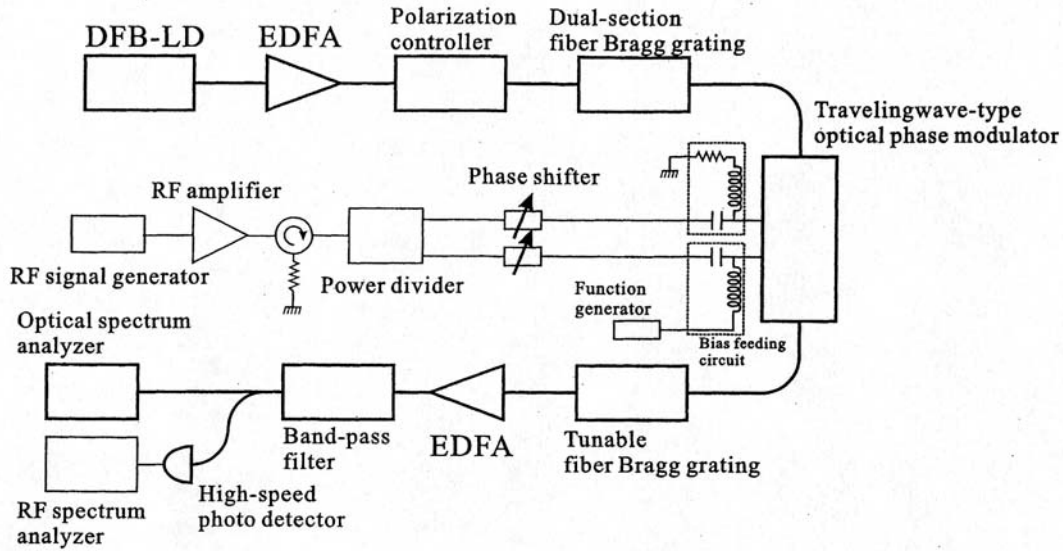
DFB-LD

EDFA

Polarization controller

Dual-section fiber Bragg grating

Travelingwave-type optical phase modulator

RF amplifier

Phase shifter

RF signal generator

Power divider

Function generator

Bias feeding circuit

Optical spectrum analyzer

Band-pass filter

EDFA

Tunable fiber Bragg grating

RF spectrum analyzer

High-speed photo detector